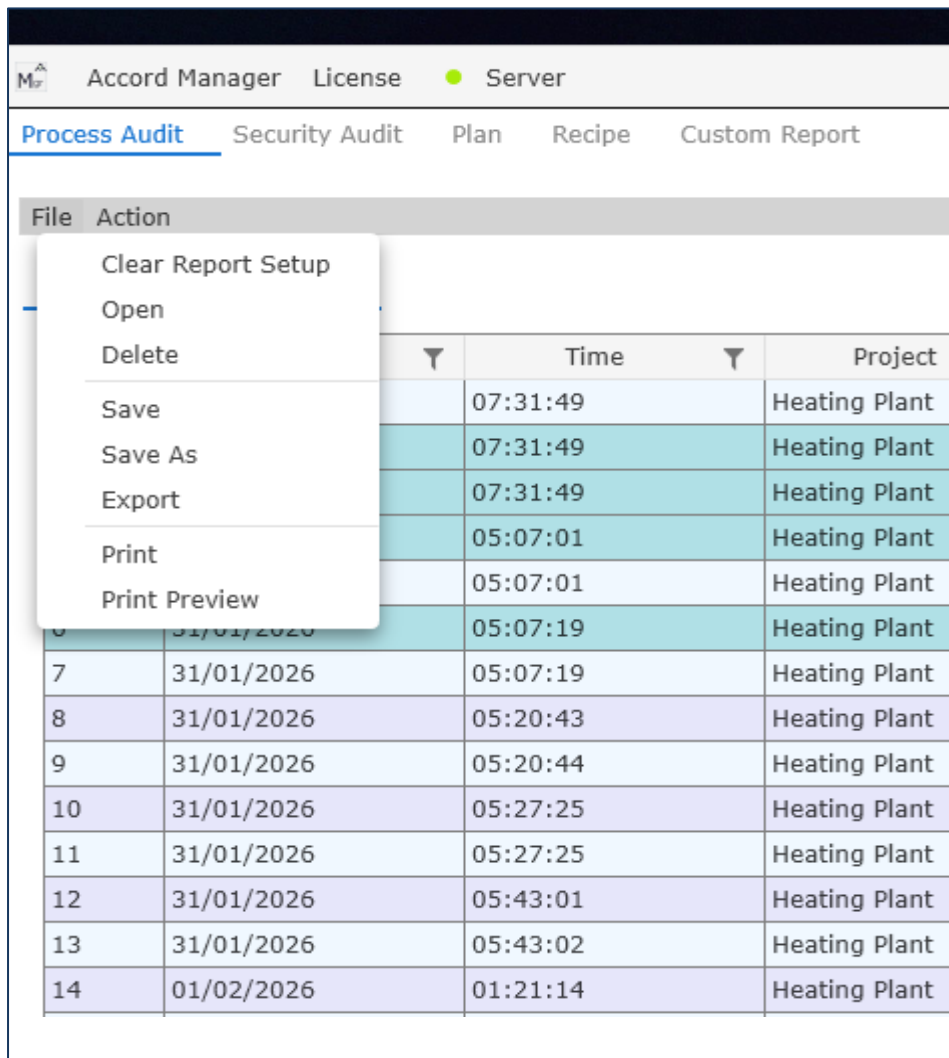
Accord Manager License Server

Process Audit Security Audit Plan Recipe Custom Report

File Action

Clear Report Setup
Open
Delete
Save
Save As
Export
Print
Print Preview

| | | Time | Project |
|---|---|---|---|
| | | 07:31:49 | Heating Plant |
| | | 07:31:49 | Heating Plant |
| | | 07:31:49 | Heating Plant |
| | | 05:07:01 | Heating Plant |
| | | 05:07:01 | Heating Plant |
| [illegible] | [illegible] | 05:07:19 | Heating Plant |
| 7 | 31/01/2026 | 05:07:19 | Heating Plant |
| 8 | 31/01/2026 | 05:20:43 | Heating Plant |
| 9 | 31/01/2026 | 05:20:44 | Heating Plant |
| 10 | 31/01/2026 | 05:27:25 | Heating Plant |
| 11 | 31/01/2026 | 05:27:25 | Heating Plant |
| 12 | 31/01/2026 | 05:43:01 | Heating Plant |
| 13 | 31/01/2026 | 05:43:02 | Heating Plant |
| 14 | 01/02/2026 | 01:21:14 | Heating Plant |